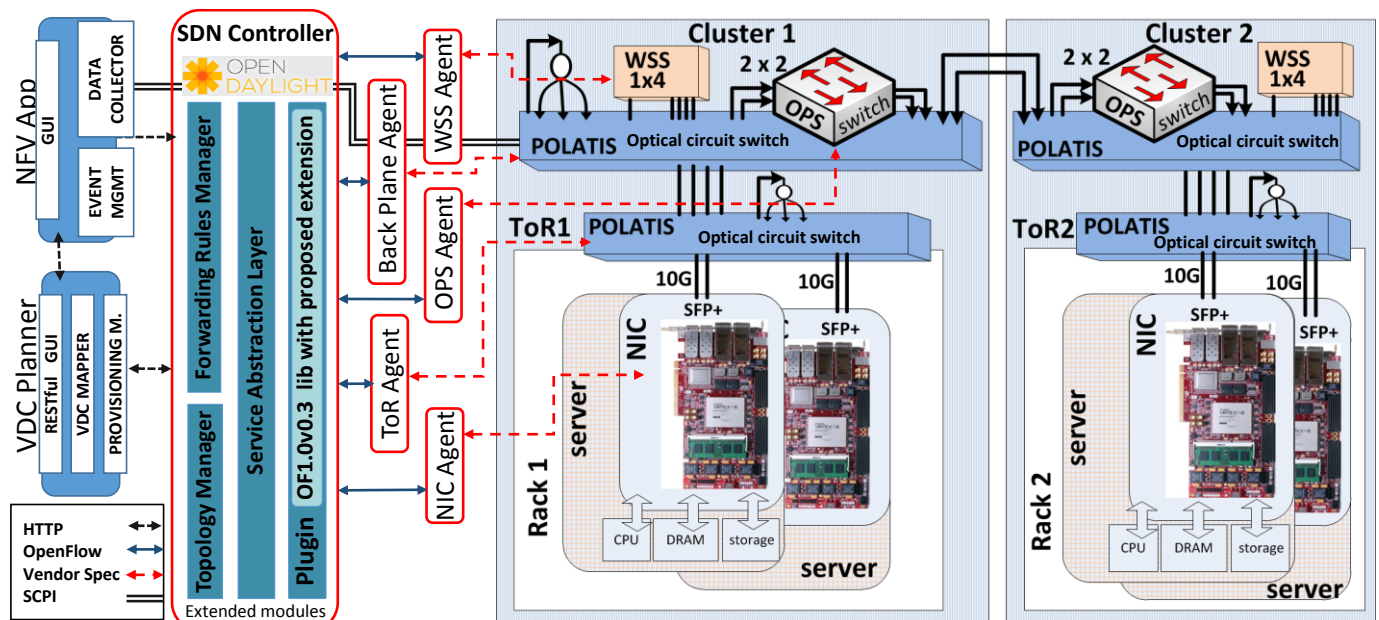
NFV App
GUI
DATA COLLECTOR
EVENT MGMT

VDC Planner
RESTful GUI
VDC MAPPER
PROVISIONING M.

HTTP
OpenFlow
Vendor Spec
SCPI

SDN Controller
OPEN DAYLIGHT
Forwarding Rules Manager
Topology Manager
Service Abstraction Layer
OF1.0v0.3 lib with proposed extension
Plugin
Extended modules

WSS Agent
Back Plane Agent
OPS Agent
ToR Agent
NIC Agent

Cluster 1
WSS 1x4
2 x 2
OPS switch
POLATIS
Optical circuit switch
ToR1
POLATIS
Optical circuit switch
10G
10G
SFP+
SFP+
NIC
server
Rack 1
CPU
DRAM
storage
server

Cluster 2
2 x 2
OPS switch
WSS 1x4
POLATIS
Optical circuit switch
ToR2
POLATIS
Optical circuit switch
10G
10G
SFP+
SFP+
NIC
server
Rack 2
CPU
DRAM
storage
server